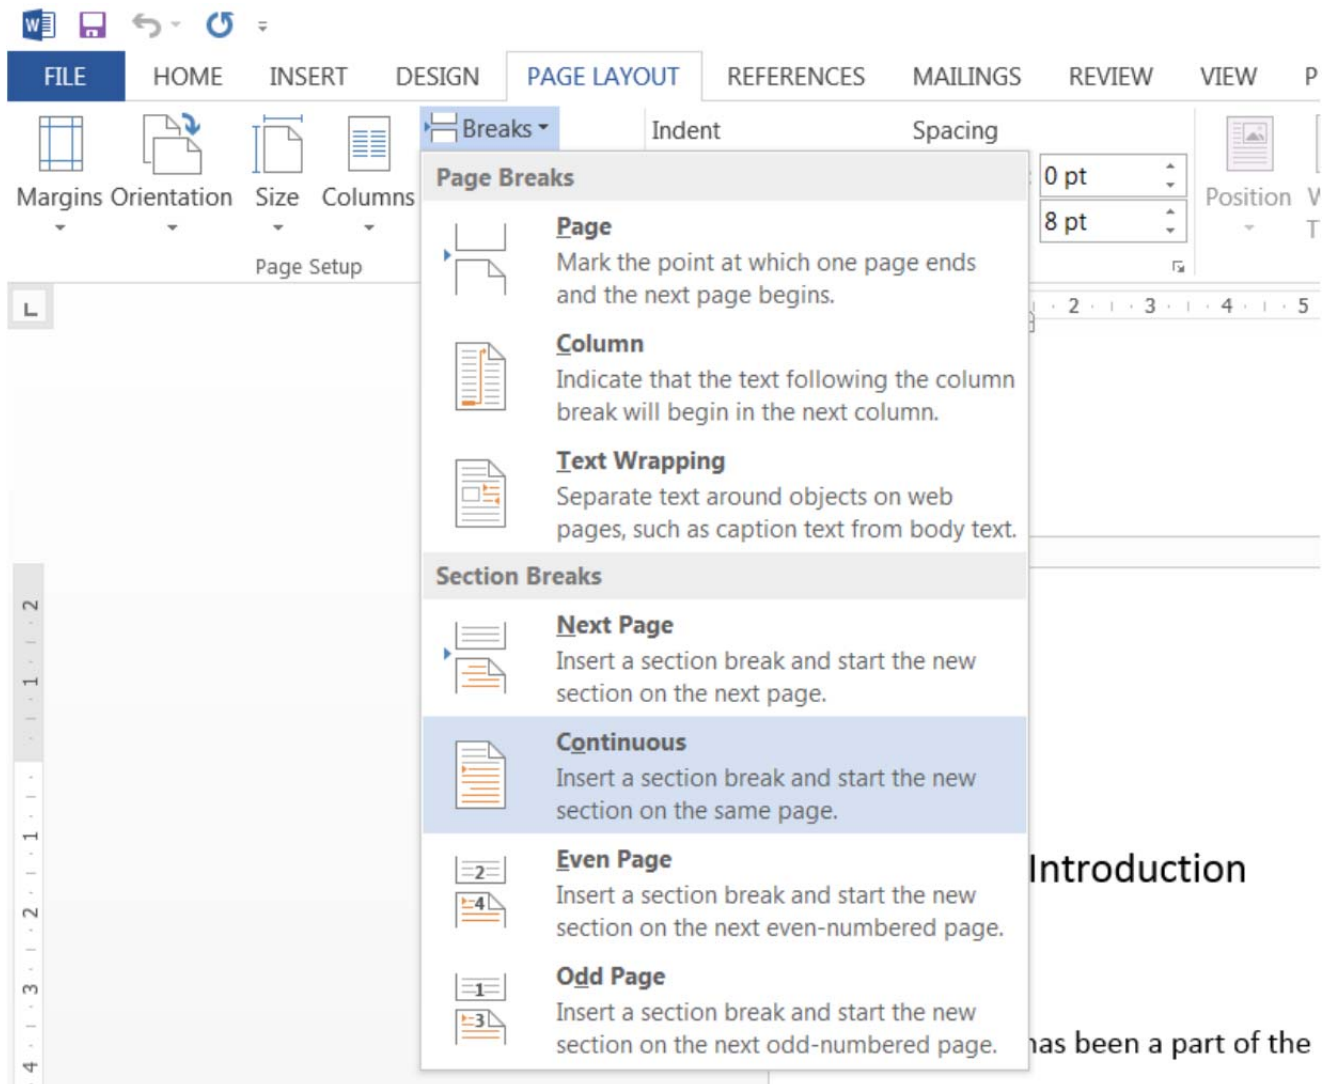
FILE HOME INSERT DESIGN PAGE LAYOUT REFERENCES MAILINGS REVIEW VIEW P

Margins Orientation Size Columns

Page Setup

Breaks

Indent

Spacing

0 pt

8 pt

Position

Page Breaks

Page
Mark the point at which one page ends and the next page begins.

Column
Indicate that the text following the column break will begin in the next column.

Text Wrapping
Separate text around objects on web pages, such as caption text from body text.

Section Breaks

Next Page
Insert a section break and start the new section on the next page.

Continuous
Insert a section break and start the new section on the same page.

Even Page
Insert a section break and start the new section on the next even-numbered page.

Odd Page
Insert a section break and start the new section on the next odd-numbered page.

Introduction

as been a part of the